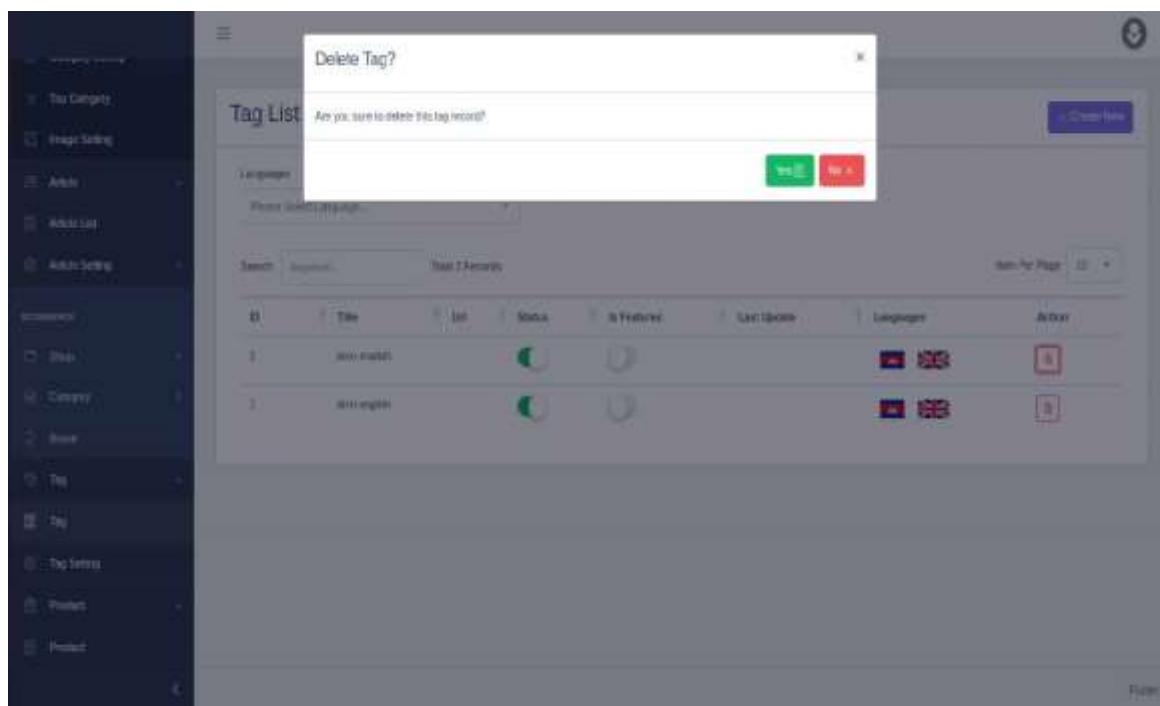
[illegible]
Tag Category
Image Setting
Article
Article List
Article Setting
ECOMMERCE
Shop
Category
Brand
Tag
Tag
Tag Setting
Product
Product

Tag List

+ Create New

Language
Please Select Language...

Search Keyword... Total 2 Records

Item Per Page 10

| ID | Title | List | Status | Is Featured | Last Update | Languages | Action |
|---|---|---|---|---|---|---|---|
| 1 | demo english | | | | | | |
| 2 | demo english | | | | | | |

Delete Tag?

×

Are you sure to delete this tag record?

Yes | No ×

Footer